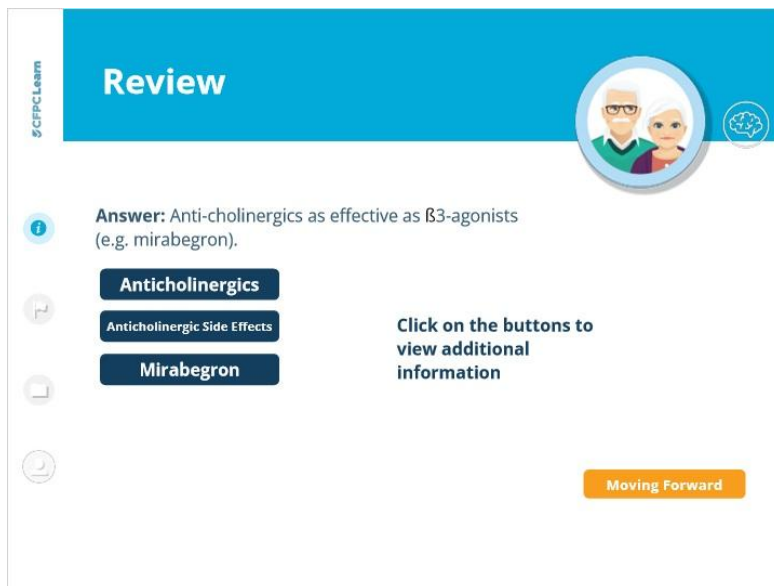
CFPCLearn

Review

Answer: Anti-cholinergics as effective as ß3-agonists (e.g. mirabegron).

Anticholinergics

Anticholinergic Side Effects

Mirabegron

Click on the buttons to view additional information

Moving Forward